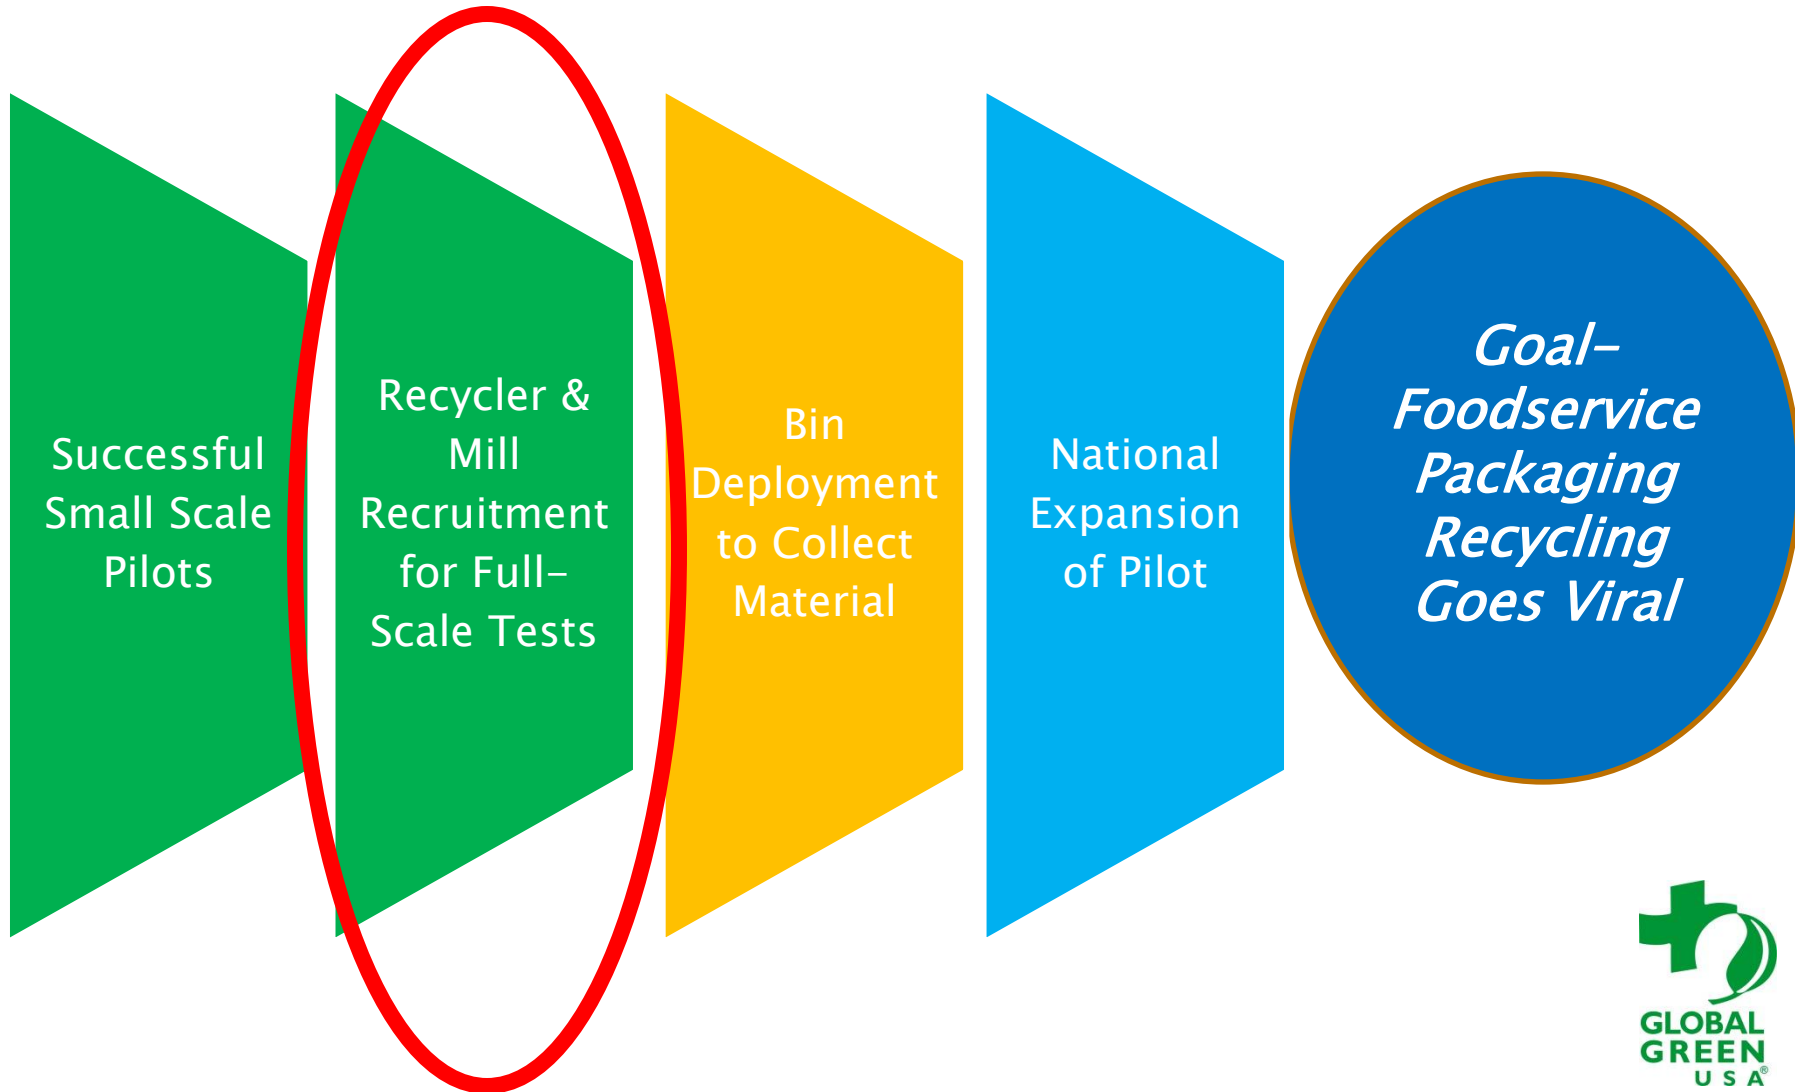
Successful Small Scale Pilots

Recycler & Mill Recruitment for Full-Scale Tests

Bin Deployment to Collect Material

National Expansion of Pilot

Goal- Foodservice Packaging Recycling Goes Viral

GLOBAL GREEN USA®